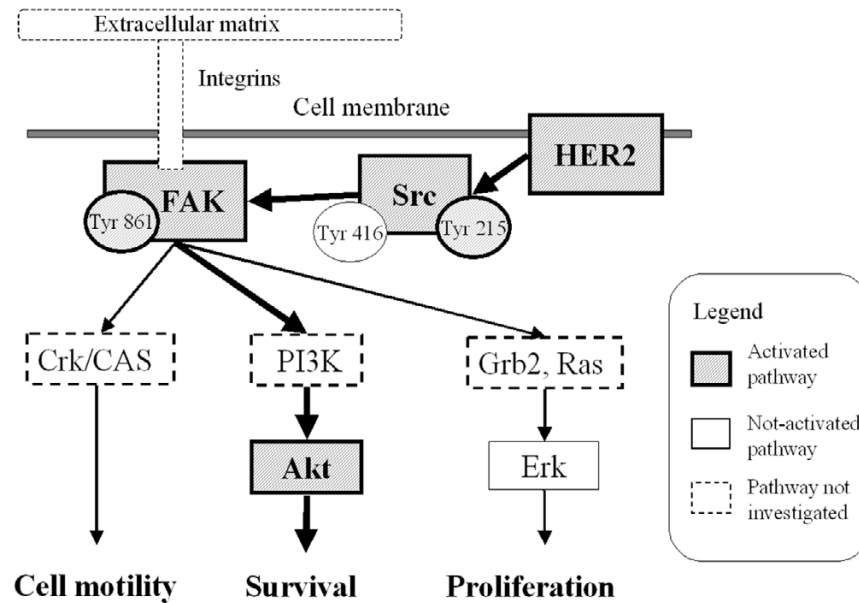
Extracellular matrix

Integrins

Cell membrane

HER2

FAK

Src

Tyr 861

Tyr 416

Tyr 215

Crk/CAS

PI3K

Grb2, Ras

Akt

Erk

Cell motility

Survival

Proliferation

Legend

Activated pathway

Not-activated pathway

Pathway not investigated